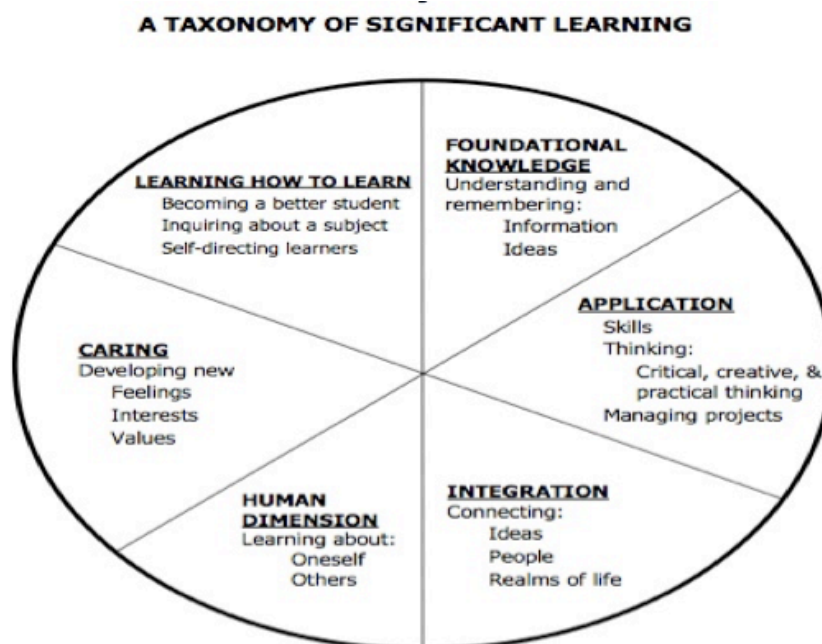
A TAXONOMY OF SIGNIFICANT LEARNING

LEARNING HOW TO LEARN
Becoming a better student
Inquiring about a subject
Self-directing learners

FOUNDATIONAL KNOWLEDGE
Understanding and remembering:
Information
Ideas

APPLICATION
Skills
Thinking:
Critical, creative, & practical thinking
Managing projects

CARING
Developing new
Feelings
Interests
Values

HUMAN DIMENSION
Learning about:
Oneself
Others

INTEGRATION
Connecting:
Ideas
People
Realms of life